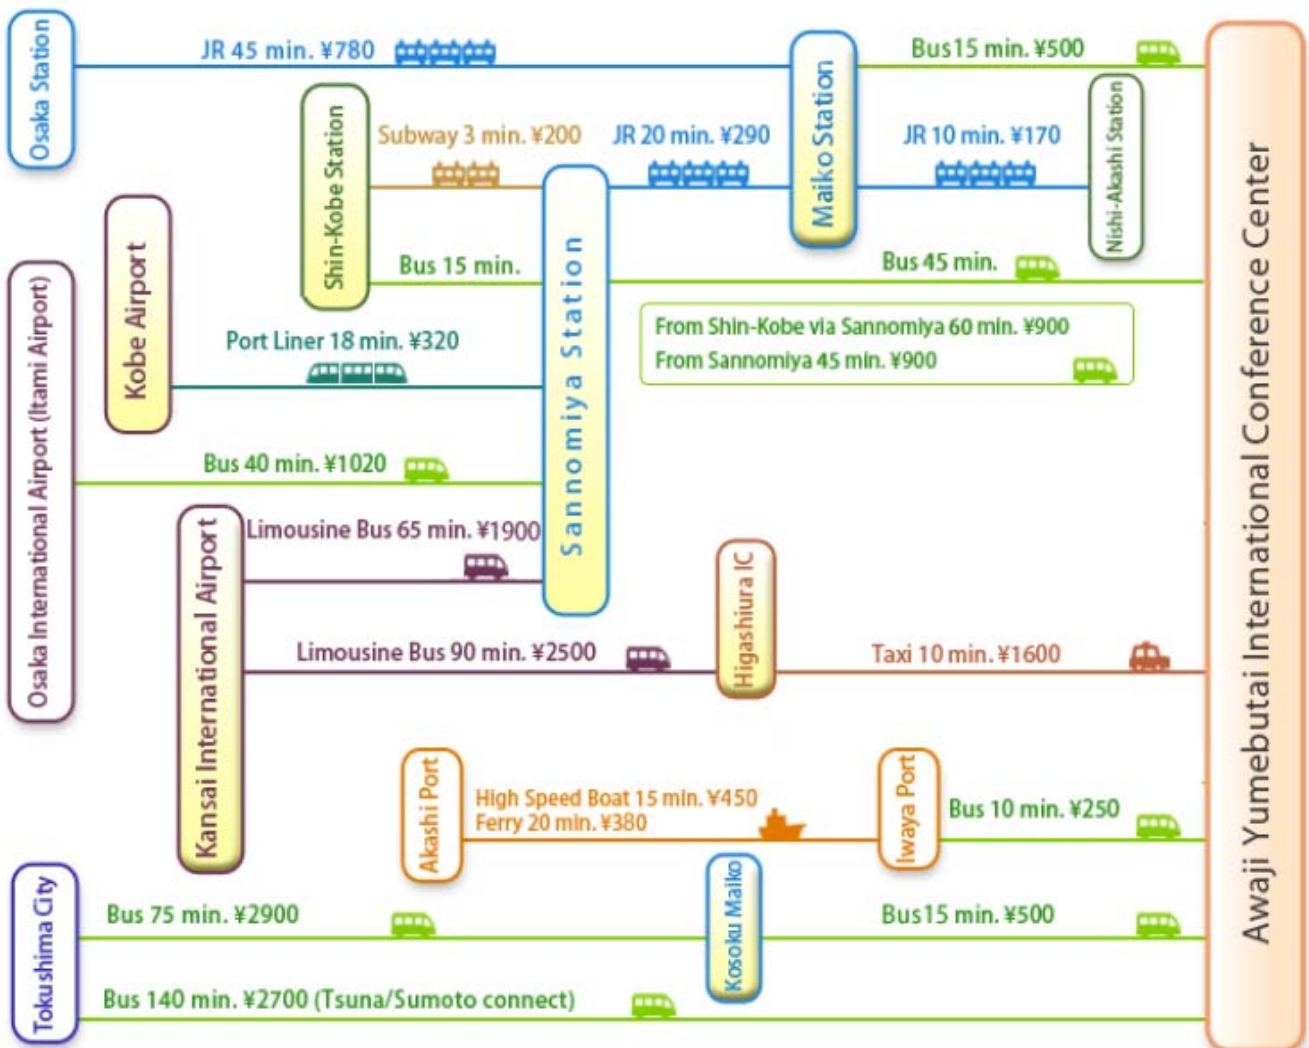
Osaka Station
JR 45 min. ¥780
Maiko Station
Bus15 min. ¥500
Shin-Kobe Station
Subway 3 min. ¥200
JR 20 min. ¥290
JR 10 min. ¥170
Nishi-Akashi Station
Awaji Yumebutai International Conference Center
Kobe Airport
Bus 15 min.
Sannomiya Station
Bus 45 min.
Osaka International Airport (Itami Airport)
Port Liner 18 min. ¥320
From Shin-Kobe via Sannomiya 60 min. ¥900
From Sannomiya 45 min. ¥900
Bus 40 min. ¥1020
Kansai International Airport
Limousine Bus 65 min. ¥1900
Higashiura IC
Limousine Bus 90 min. ¥2500
Taxi 10 min. ¥1600
Akashi Port
High Speed Boat 15 min. ¥450
Ferry 20 min. ¥380
Iwaya Port
Bus 10 min. ¥250
Tokushima City
Bus 75 min. ¥2900
Kosoku Maiko
Bus15 min. ¥500
Bus 140 min. ¥2700 (Tsuna/Sumoto connect)